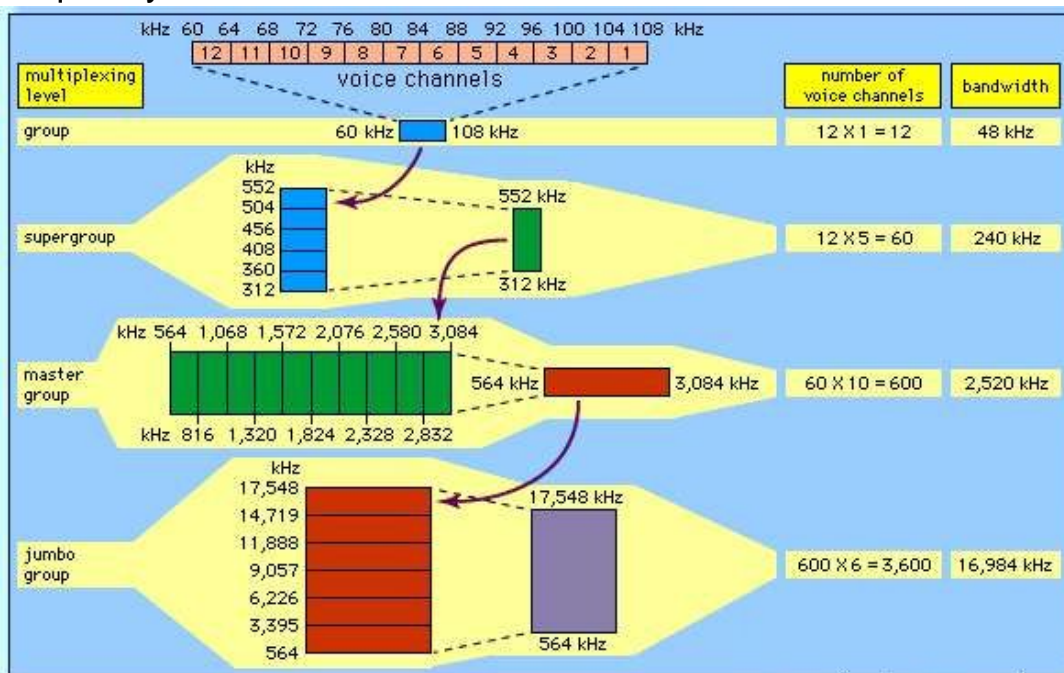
kHz 60 64 68 72 76 80 84 88 92 96 100 104 108 kHz

12 11 10 9 8 7 6 5 4 3 2 1

voice channels

multiplexing level

number of voice channels

bandwidth

group

60 kHz 108 kHz

12 X 1 = 12

48 kHz

kHz
552
504
456
408
360
312

552 kHz

312 kHz

supergroup

12 X 5 = 60

240 kHz

kHz 564 1,068 1,572 2,076 2,580 3,084

master group

564 kHz

3,084 kHz

60 X 10 = 600

2,520 kHz

kHz 816 1,320 1,824 2,328 2,832

kHz
17,548
14,719
11,888
9,057
6,226
3,395
564

17,548 kHz

jumbo group

600 X 6 = 3,600

16,984 kHz

564 kHz